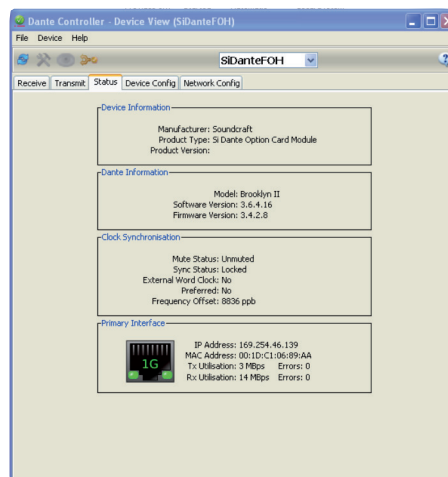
Dante Controller - Device View (SiDanteFOH)

File Device Help

SiDanteFOH

Receive Transmit Status Device Config Network Config

Device Information

Manufacturer: Soundcraft
Product Type: Si Dante Option Card Module
Product Version:

Dante Information

Model: Brooklyn II
Software Version: 3.6.4.16
Firmware Version: 3.4.2.8

Clock Synchronisation

Mute Status: Unmuted
Sync Status: Locked
External Word Clock: No
Preferred: No
Frequency Offset: 8836 ppb

Primary Interface

1G

IP Address: 169.254.46.139
MAC Address: 00:1D:C1:06:89:AA
Tx Utilisation: 3 MBps Errors: 0
Rx Utilisation: 14 MBps Errors: 0